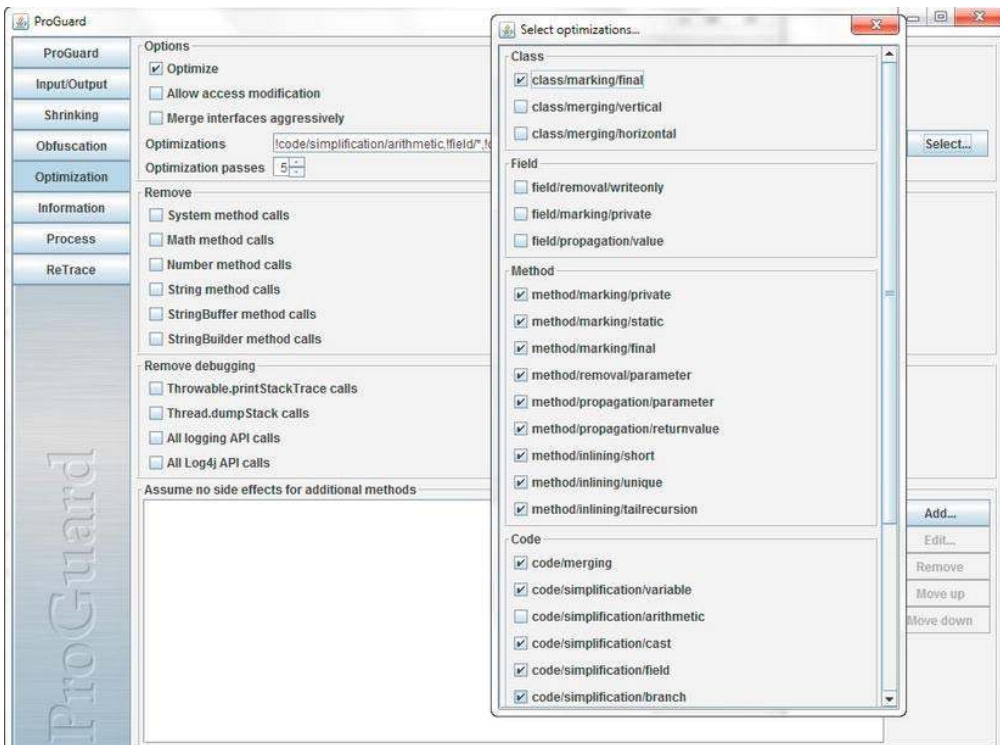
ProGuard

ProGuard
Input/Output
Shrinking
Obfuscation
Optimization
Information
Process
ReTrace

ProGuard

Options
Optimize
Allow access modification
Merge interfaces aggressively
Optimizations !code/simplification/arithmetic,!field/*,!c
Optimization passes 5
Select...

Remove
System method calls
Math method calls
Number method calls
String method calls
StringBuffer method calls
StringBuilder method calls

Remove debugging
Throwable.printStackTrace calls
Thread.dumpStack calls
All logging API calls
All Log4j API calls

Assume no side effects for additional methods
Add...
Edit...
Remove
Move up
Move down

Select optimizations...

Class
class/marking/final
class/merging/vertical
class/merging/horizontal

Field
field/removal/writeonly
field/marking/private
field/propagation/value

Method
method/marking/private
method/marking/static
method/marking/final
method/removal/parameter
method/propagation/parameter
method/propagation/returnvalue
method/inlining/short
method/inlining/unique
method/inlining/tailrecursion

Code
code/merging
code/simplification/variable
code/simplification/arithmetic
code/simplification/cast
code/simplification/field
code/simplification/branch